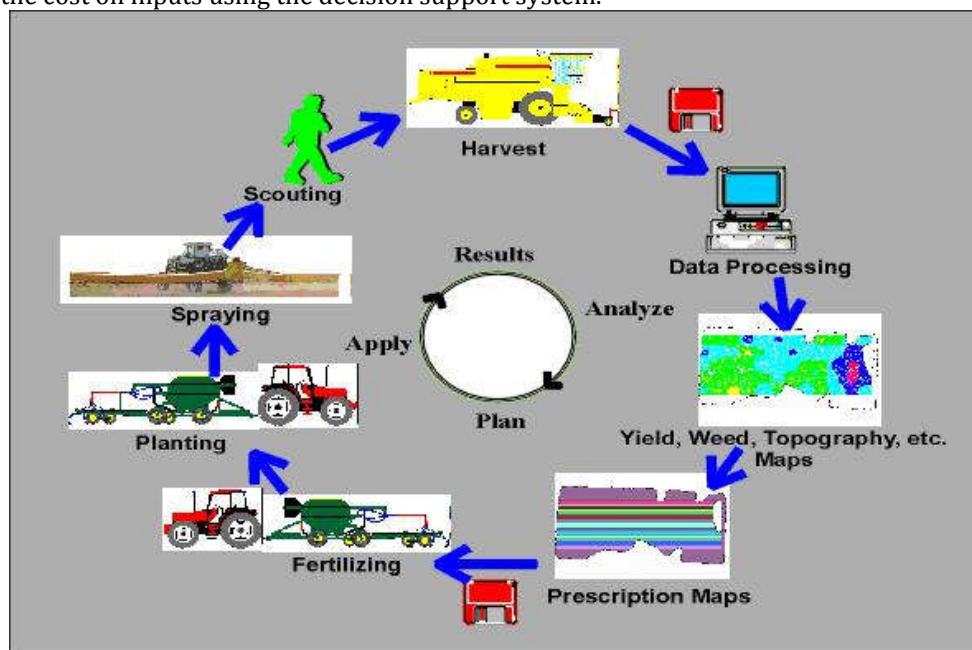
the cost on inputs using the decision support system.

Harvest

Scouting

Data Processing

Results

Analyze

Spraying

Apply

Plan

Planting

Yield, Weed, Topography, etc. Maps

Fertilizing

Prescription Maps